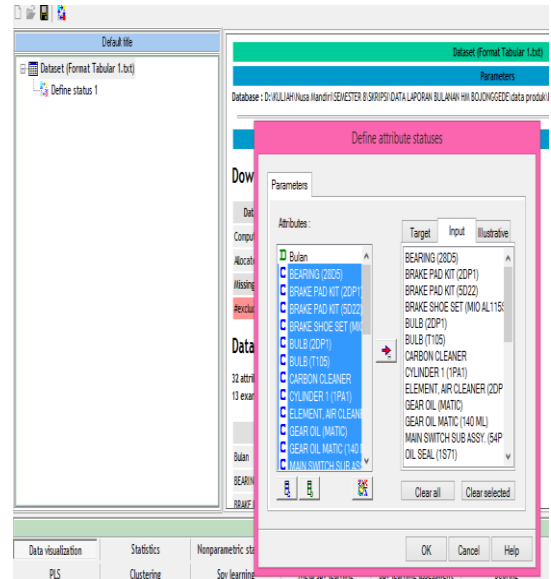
Default title

Dataset (Format Tabular 1.txt)
Define status 1

Dataset (Format Tabular 1.txt)
Parameters
Database : D:\KULIAH\Nusa Mandiri\SEMESTER 8\SKRIPSI\DATA LAPORAN BULANAN HM BOJONGGEDE\data produk\

Dow
Dat
Compu
Allocat
Missing
#exclu
Data
32 attri
13 exam
Bulan
BEARIN
BRAKE

Define attribute statuses

Parameters

Attributes :
D Bulan
C BEARING (28D5)
C BRAKE PAD KIT (2DP1)
C BRAKE PAD KIT (5D22)
C BRAKE SHOE SET (MIO
C BULB (2DP1)
C BULB (T105)
C CARBON CLEANER
C CYLINDER 1 (1PA1)
C ELEMENT, AIR CLEANE
C GEAR OIL (MATIC)
C GEAR OIL MATIC (140
C MAIN SWITCH SUB ASS

Target | Input | Illustrative

BEARING (28D5)
BRAKE PAD KIT (2DP1)
BRAKE PAD KIT (5D22)
BRAKE SHOE SET (MIO AL115
BULB (2DP1)
BULB (T105)
CARBON CLEANER
CYLINDER 1 (1PA1)
ELEMENT, AIR CLEANER (2DP
GEAR OIL (MATIC)
GEAR OIL MATIC (140 ML)
MAIN SWITCH SUB ASSY. (54P
OIL SEAL (1S71)

Clear all
Clear selected

OK
Cancel
Help

Data visualization | Statistics | Nonparametric sta
PLS | Clustering | Spv learning